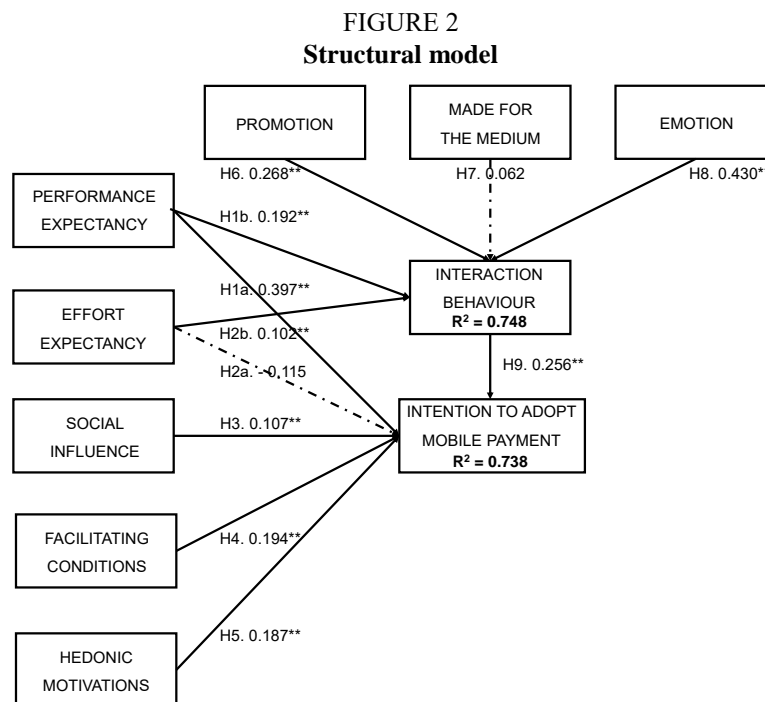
FIGURE 2
**Structural model**

PROMOTION

MADE FOR THE MEDIUM

EMOTION

H6. 0.268**

H7. 0.062

H8. 0.430**

PERFORMANCE EXPECTANCY

H1b. 0.192**

INTERACTION BEHAVIOUR
$R^2 = 0.748$

H1a. 0.397**

EFFORT EXPECTANCY

H2b. 0.102**

H2a. -0.115

H9. 0.256**

SOCIAL INFLUENCE

H3. 0.107**

INTENTION TO ADOPT MOBILE PAYMENT
$R^2 = 0.738$

FACILITATING CONDITIONS

H4. 0.194**

H5. 0.187**

HEDONIC MOTIVATIONS